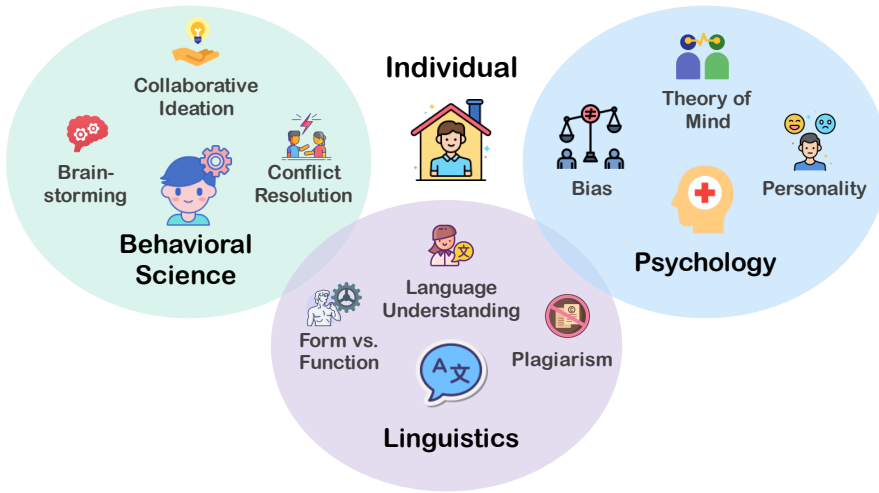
Individual

Collaborative Ideation

Brainstorming

Conflict Resolution

Behavioral Science

Theory of Mind

Bias

Personality

Psychology

Language Understanding

Form vs. Function

Plagiarism

Linguistics